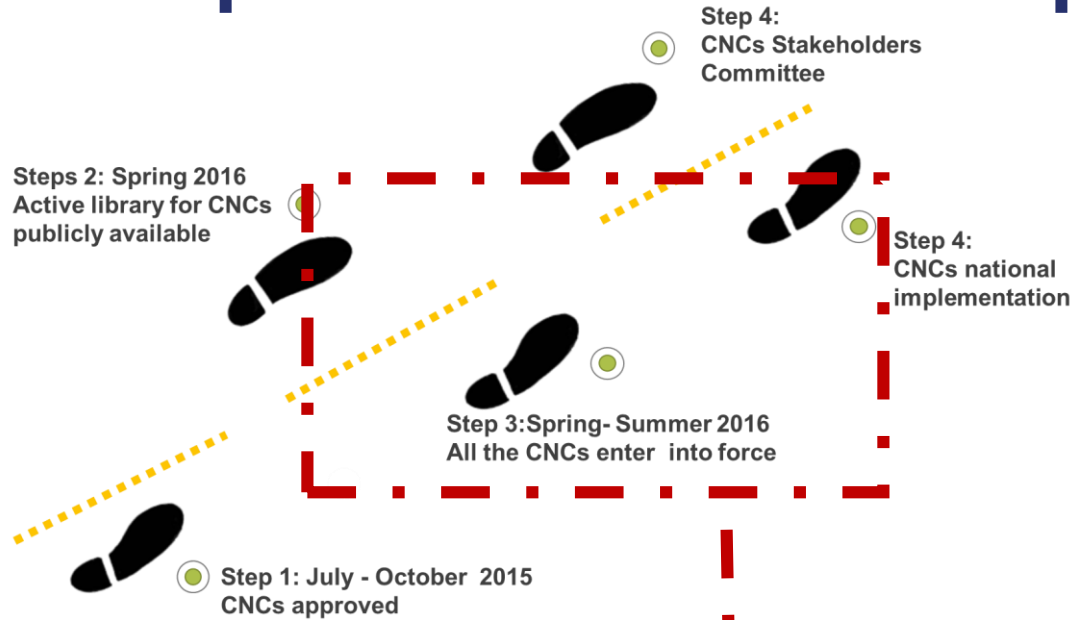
Step 4:
CNCs Stakeholders Committee

Steps 2: Spring 2016
Active library for CNCs publicly available

Step 4:
CNCs national implementation

Step 3:Spring- Summer 2016
All the CNCs enter into force

Step 1: July - October 2015
CNCs approved